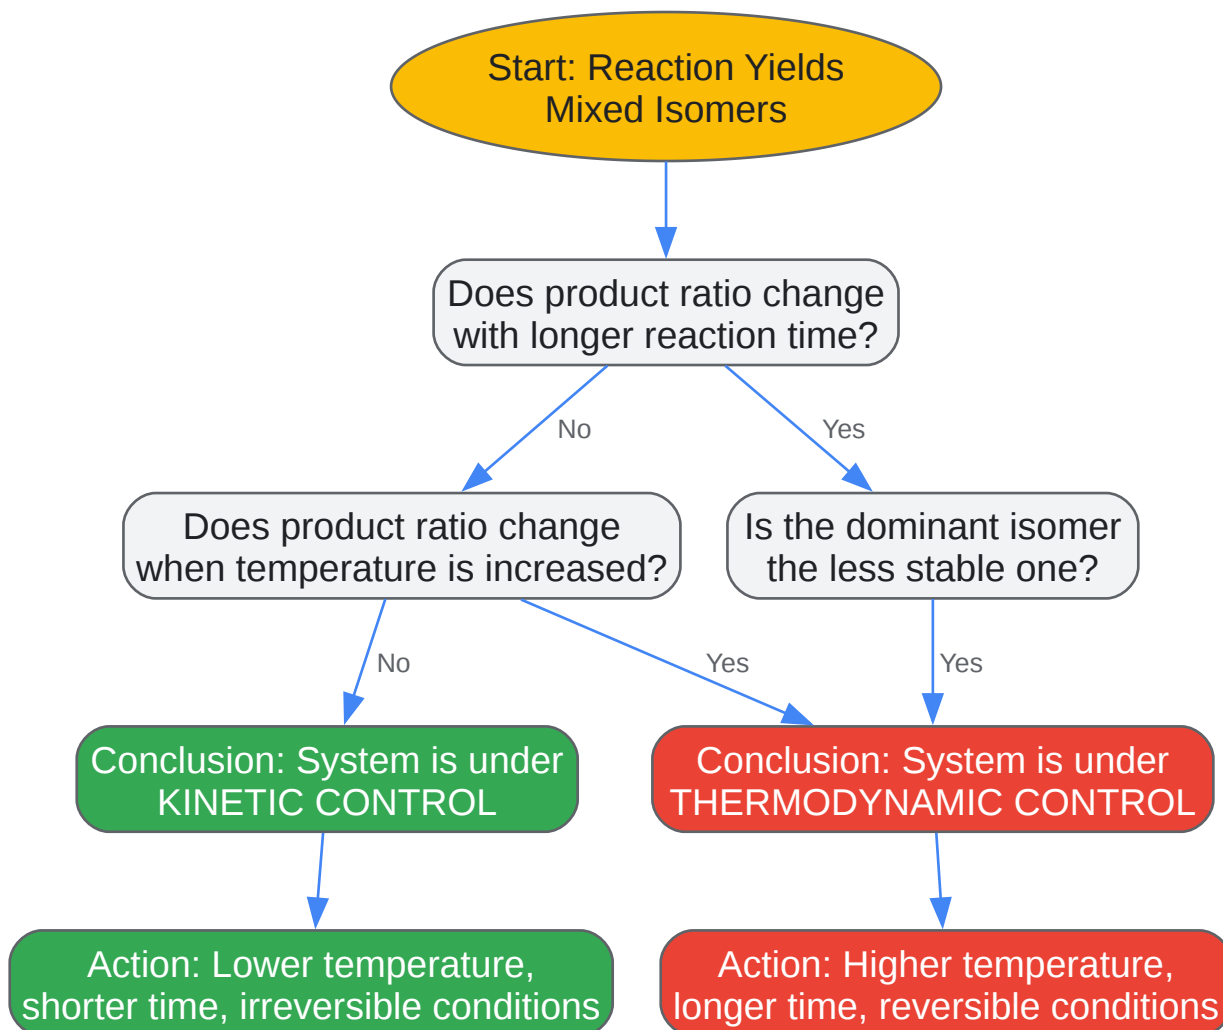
Start: Reaction Yields Mixed Isomers

Does product ratio change with longer reaction time?

No

Yes

Does product ratio change when temperature is increased?

Is the dominant isomer the less stable one?

No

Yes

Yes

Conclusion: System is under KINETIC CONTROL

Conclusion: System is under THERMODYNAMIC CONTROL

Action: Lower temperature, shorter time, irreversible conditions

Action: Higher temperature, longer time, reversible conditions